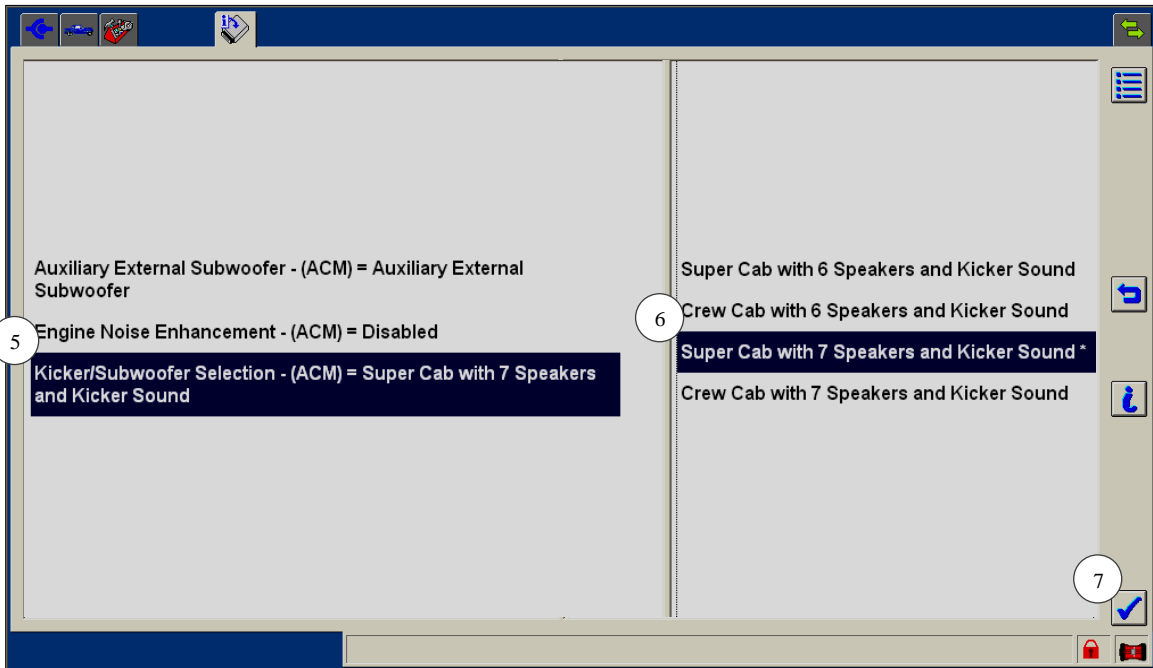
Auxiliary External Subwoofer - (ACM) = Auxiliary External Subwoofer

5

Engine Noise Enhancement - (ACM) = Disabled

Kicker/Subwoofer Selection - (ACM) = Super Cab with 7 Speakers and Kicker Sound

Super Cab with 6 Speakers and Kicker Sound

6

Crew Cab with 6 Speakers and Kicker Sound

Super Cab with 7 Speakers and Kicker Sound *

Crew Cab with 7 Speakers and Kicker Sound

7